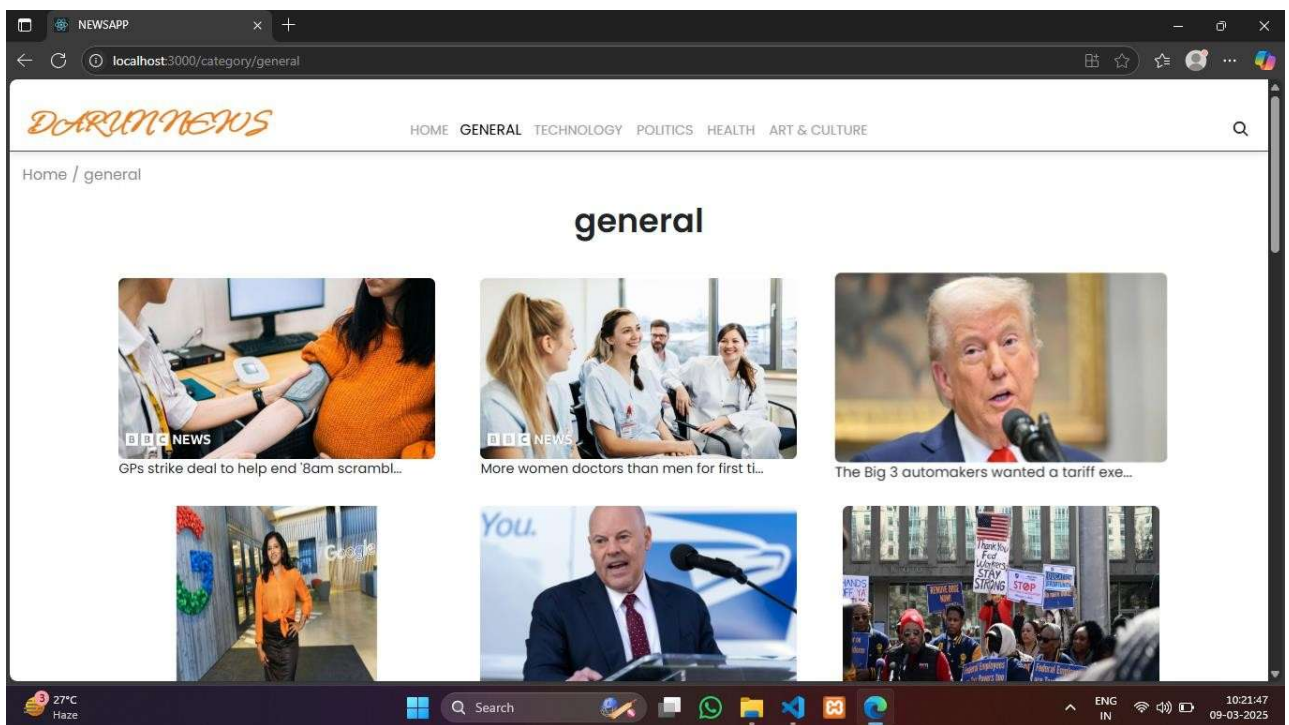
NEWSAPP

localhost:3000/category/general

DARUNNEWS

HOME GENERAL TECHNOLOGY POLITICS HEALTH ART & CULTURE

Home / general

general

BBC NEWS

GPs strike deal to help end '8am scrambl...

BBC NEWS

More women doctors than men for first ti...

The Big 3 automakers wanted a tariff exe...

Google

You.

Thank You Fed Workers STAY STRONG

STOP

27°C Haze

Search

ENG IN

10:21:47 09-03-2025